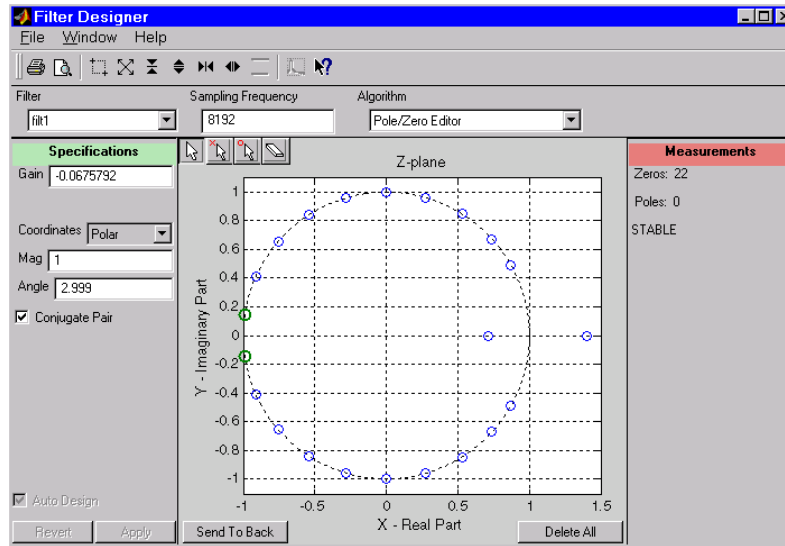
Filter Designer

File Window Help

Filter
filt1

Sampling Frequency
8192

Algorithm
Pole/Zero Editor

Specifications

Gain -0.0675792

Coordinates Polar

Mag 1

Angle 2.999

Conjugate Pair

Auto Design

Revert Apply

Z-plane

1
0.8
0.6
0.4
0.2
0
-0.2
-0.4
-0.6
-0.8
-1

Y - Imaginary Part

-1 -0.5 0 0.5 1 1.5

X - Real Part

Send To Back

Delete All

Measurements

Zeros: 22

Poles: 0

STABLE